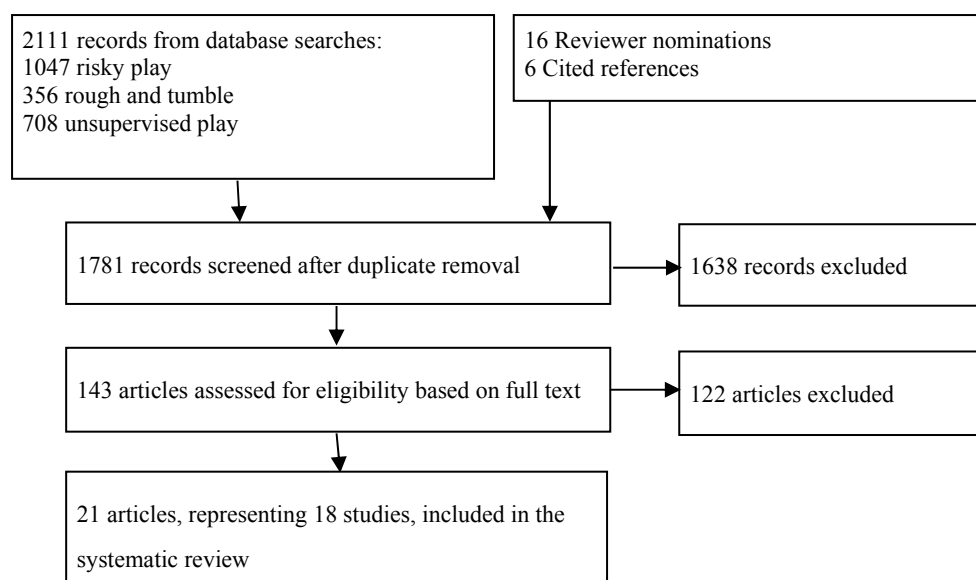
2111 records from database searches:
1047 risky play
356 rough and tumble
708 unsupervised play

16 Reviewer nominations
6 Cited references

1781 records screened after duplicate removal

1638 records excluded

143 articles assessed for eligibility based on full text

122 articles excluded

21 articles, representing 18 studies, included in the systematic review